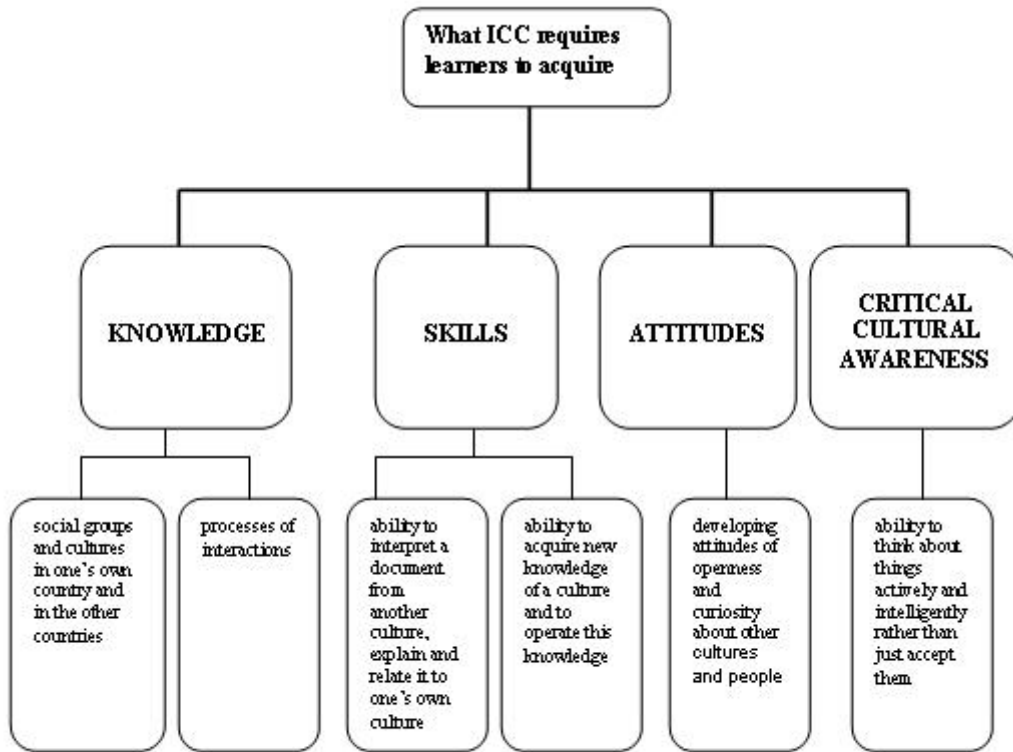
What ICC requires learners to acquire

KNOWLEDGE

SKILLS

ATTITUDES

CRITICAL CULTURAL AWARENESS

social groups and cultures in one's own country and in the other countries

processes of interactions

ability to interpret a document from another culture, explain and relate it to one's own culture

ability to acquire new knowledge of a culture and to operate this knowledge

developing attitudes of openness and curiosity about other cultures and people

ability to think about things actively and intelligently rather than just accept them